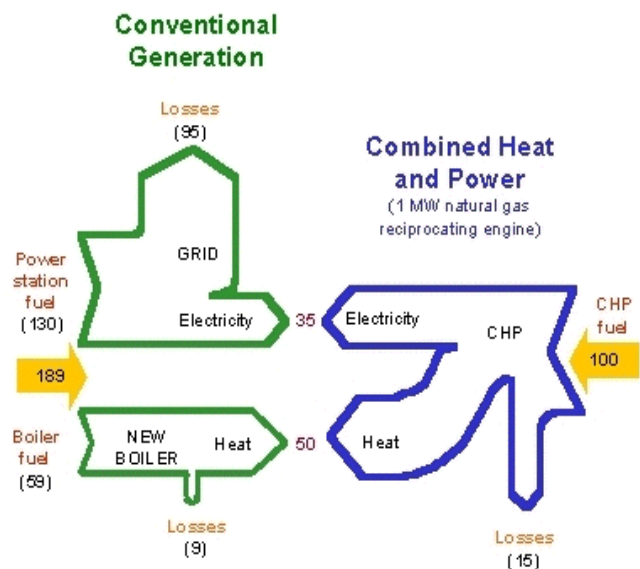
Conventional Generation

Losses
(95)

Combined Heat and Power
(1 MW natural gas reciprocating engine)

Power station fuel
(130)

GRID

Electricity

35

Electricity

CHP

CHP fuel

189

100

Boiler fuel
(59)

NEW BOILER

Heat

50

Heat

Losses
(9)

Losses
(15)